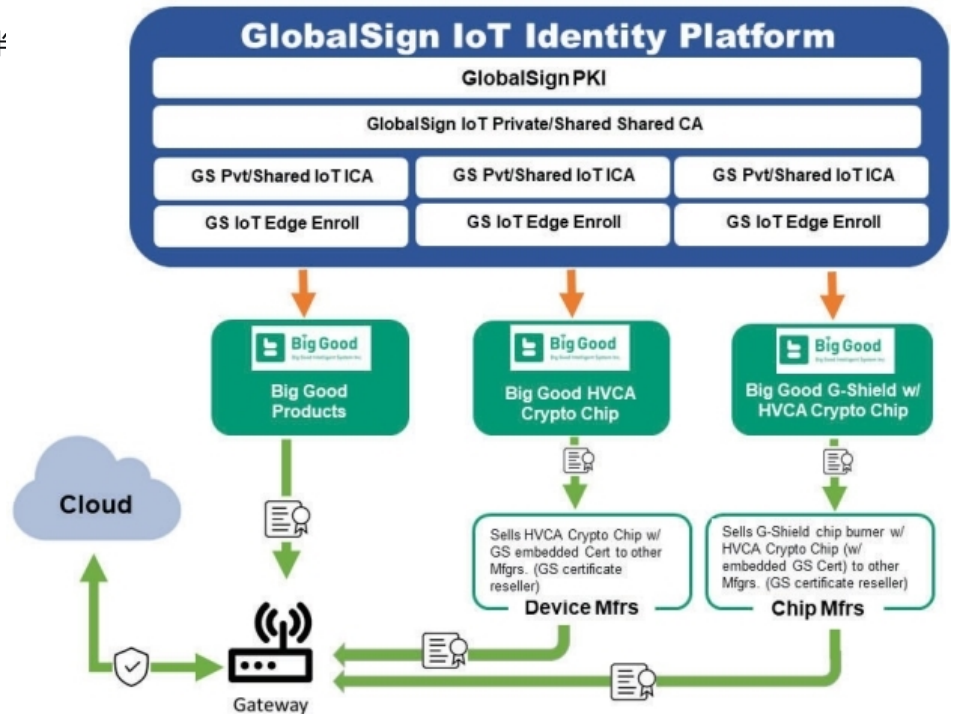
GlobalSign IoT Identity Platform

GlobalSign PKI

GlobalSign IoT Private/Shared Shared CA

GS Pvt/Shared IoT ICA

GS Pvt/Shared IoT ICA

GS Pvt/Shared IoT ICA

GS IoT Edge Enroll

GS IoT Edge Enroll

GS IoT Edge Enroll

Big Good
Big Good Intelligent System Inc.

Big Good Products

Big Good
Big Good Intelligent System Inc.

Big Good HVCA Crypto Chip

Big Good
Big Good Intelligent System Inc.

Big Good G-Shield w/ HVCA Crypto Chip

Cloud

Sells HVCA Crypto Chip w/ GS embedded Cert to other Mfgrs. (GS certificate reseller)

Device Mfrs

Sells G-Shield chip burner w/ HVCA Crypto Chip (w/ embedded GS Cert) to other Mfgrs. (GS certificate reseller)

Chip Mfrs

Gateway